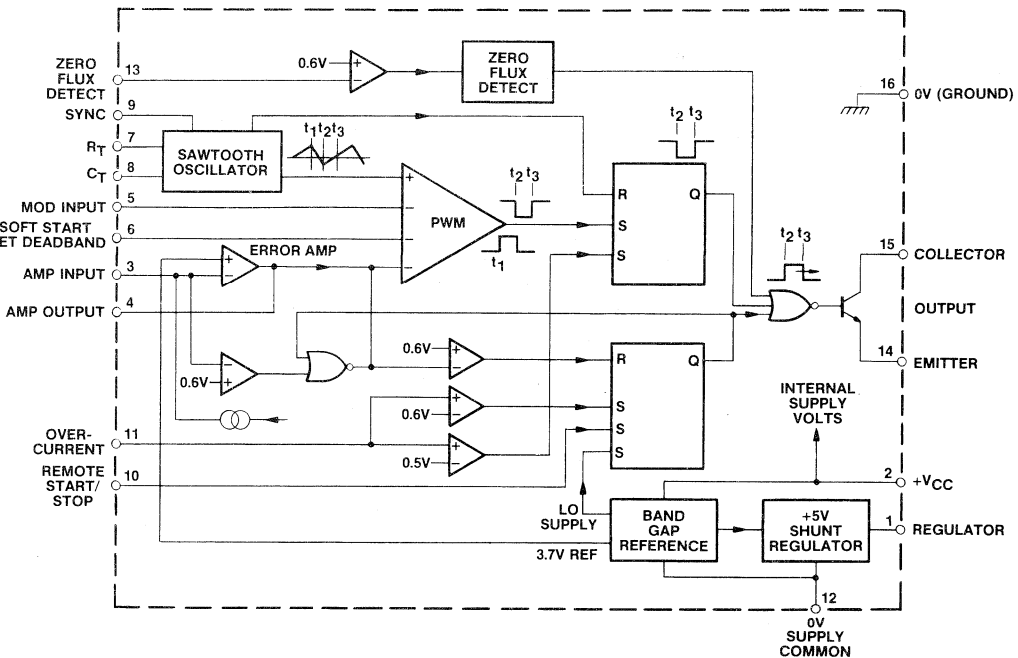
ZERO FLUX DETECT 13
0.6V
+
−
ZERO FLUX DETECT
16 0V (GROUND)
SYNC 9
$R_T$ 7
$C_T$ 8
SAWTOOTH OSCILLATOR
$t_1 t_2 t_3$
$t_2$ $t_3$
MOD INPUT 5
SOFT START
ET DEADBAND 6
PWM
$t_2$ $t_3$
$t_1$
R Q
S
S
ERROR AMP
AMP INPUT 3
AMP OUTPUT 4
$t_2$ $t_3$
15 COLLECTOR
OUTPUT
14 EMITTER
0.6V
0.6V
R Q
0.6V
S
S
S
0.5V
OVER-CURRENT 11
REMOTE START/ STOP 10
INTERNAL SUPPLY VOLTS
2 $+V_{CC}$
LO SUPPLY
BAND GAP REFERENCE
+5V SHUNT REGULATOR
1 REGULATOR
3.7V REF
12
0V SUPPLY COMMON